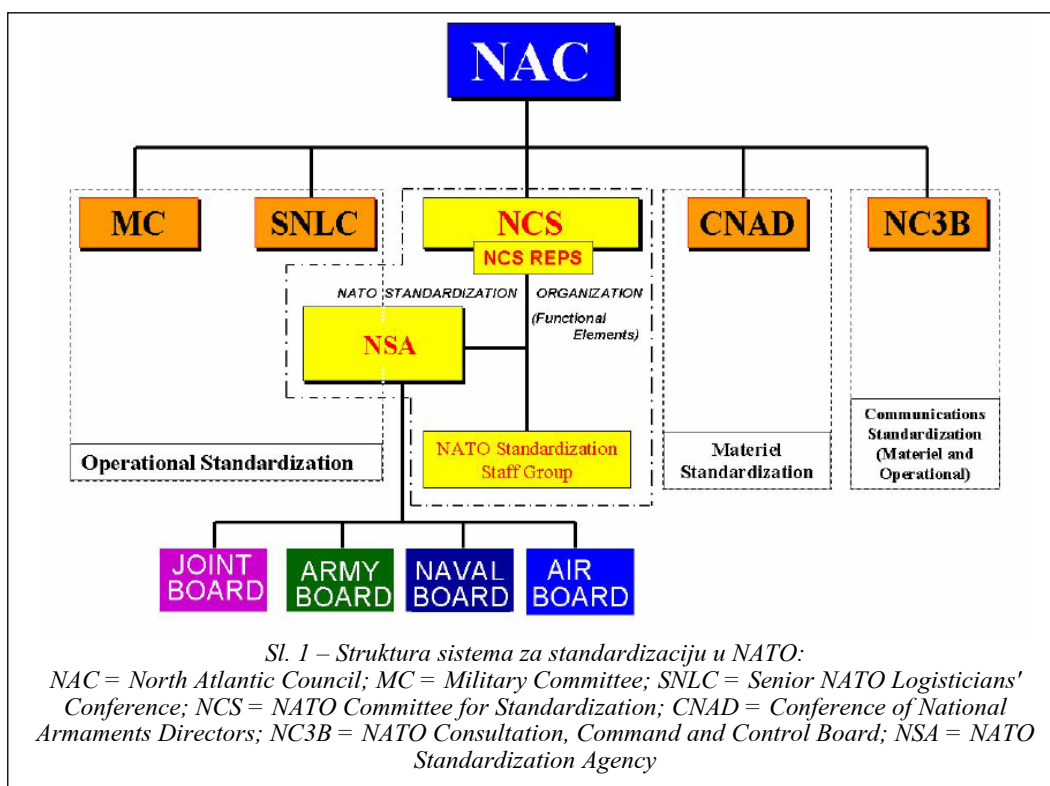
NAC

MC

SNLC

NCS

NCS REPS

CNAD

NC3B

NATO STANDARDIZATION ORGANIZATION

(Functional Elements)

NSA

Operational Standardization

NATO Standardization Staff Group

Materiel Standardization

Communications Standardization (Materiel and Operational)

JOINT BOARD

ARMY BOARD

NAVAL BOARD

AIR BOARD

Sl. 1 – Struktura sistema za standardizaciju u NATO:
NAC = North Atlantic Council; MC = Military Committee; SNLC = Senior NATO Logisticians' Conference; NCS = NATO Committee for Standardization; CNAD = Conference of National Armaments Directors; NC3B = NATO Consultation, Command and Control Board; NSA = NATO Standardization Agency